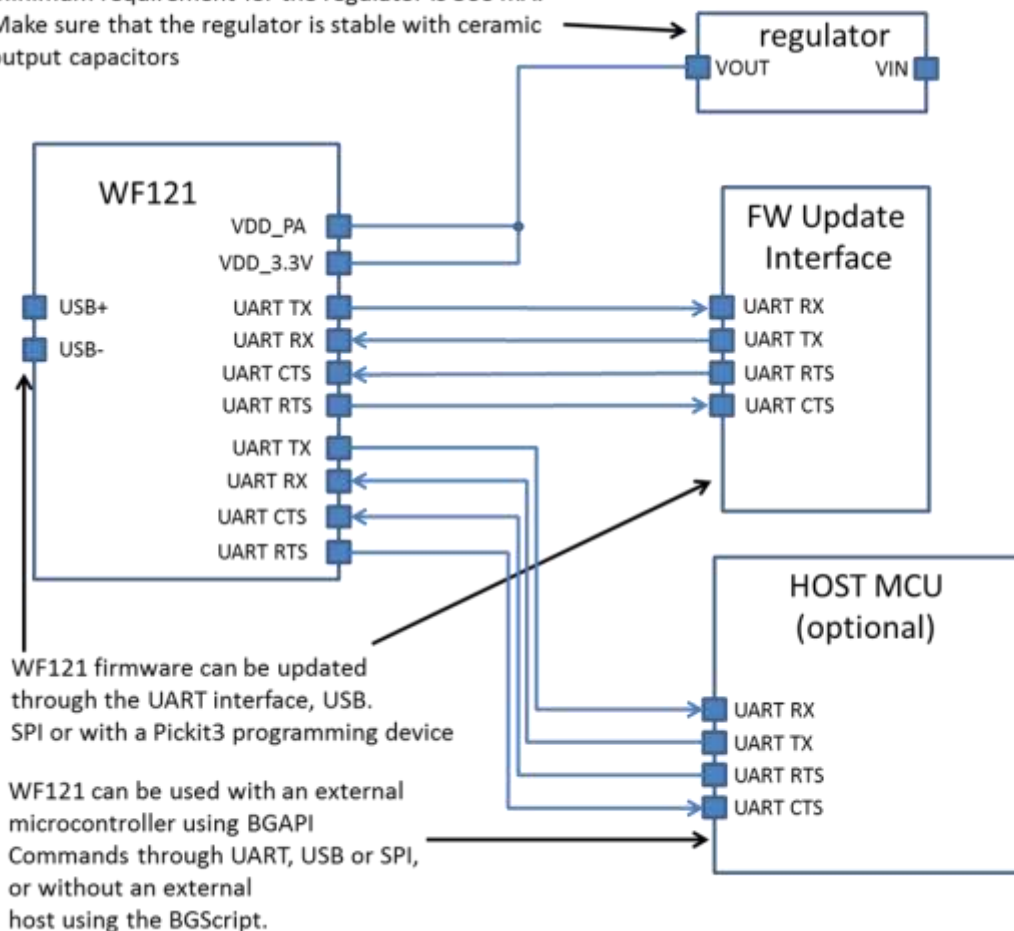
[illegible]inimum requirement for the regulator is 500 mA. Make sure that the regulator is stable with ceramic output capacitors

regulator
VOUT
VIN

WF121
VDD_PA
VDD_3.3V
USB+
USB-
UART TX
UART RX
UART CTS
UART RTS
UART TX
UART RX
UART CTS
UART RTS

FW Update Interface
UART RX
UART TX
UART RTS
UART CTS

HOST MCU (optional)
UART RX
UART TX
UART RTS
UART CTS

WF121 firmware can be updated through the UART interface, USB. SPI or with a Pickit3 programming device

WF121 can be used with an external microcontroller using BGAPI Commands through UART, USB or SPI, or without an external host using the BGScript.